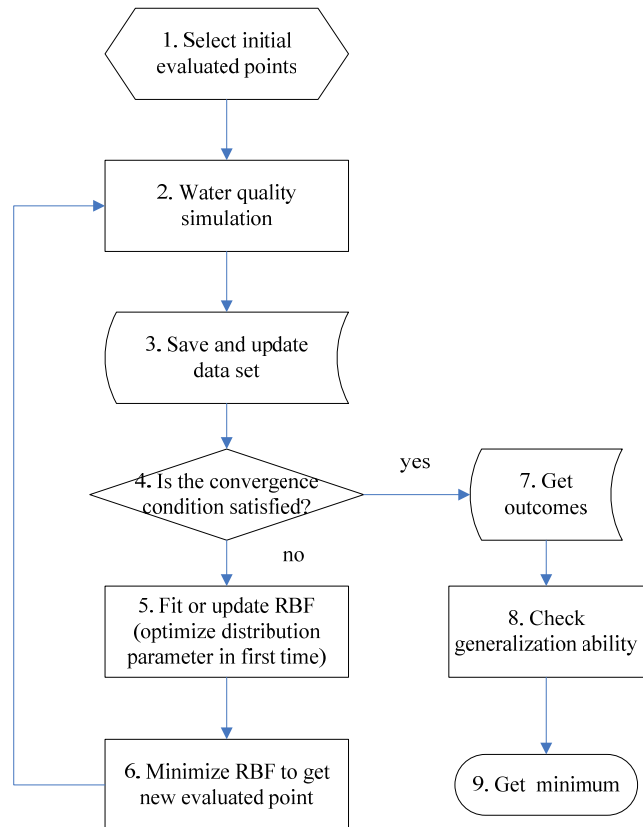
1. Select initial evaluated points

2. Water quality simulation

3. Save and update data set

4. Is the convergence condition satisfied?

yes

no

7. Get outcomes

5. Fit or update RBF (optimize distribution parameter in first time)

8. Check generalization ability

6. Minimize RBF to get new evaluated point

9. Get minimum